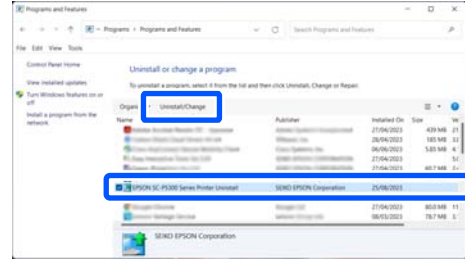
Programs and Features

Programs > Programs and Features

Search Programs and Features

File Edit View Tools

Control Panel Home

View installed updates

Turn Windows features on or off

Install a program from the network

Uninstall or change a program

To uninstall a program, select it from the list and then click Uninstall, Change or Repair.

Organise Uninstall/Change

| Name | Publisher | Installed On | Size | Ve |
|---|---|---|---|---|
| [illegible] | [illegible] | 27/04/2023 | 439 MB | 21 |
| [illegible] | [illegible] | 28/04/2023 | 185 MB | 33 |
| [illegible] | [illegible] | 06/06/2023 | 7.53 MB | 23 |
| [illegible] | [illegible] | 27/04/2023 | | 6. |
| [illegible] | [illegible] | 27/04/2023 | 607 MB | 23 |
| EPSON SC-P5300 Series Printer Uninstall | SEIKO EPSON Corporation | 25/08/2023 | | |
| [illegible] | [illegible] | 27/04/2023 | | |
| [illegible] | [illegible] | 09/03/2023 | 7.67 MB | 5. |
| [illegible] | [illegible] | 27/04/2023 | 108 MB | 7. |

SEIKO EPSON Corporation